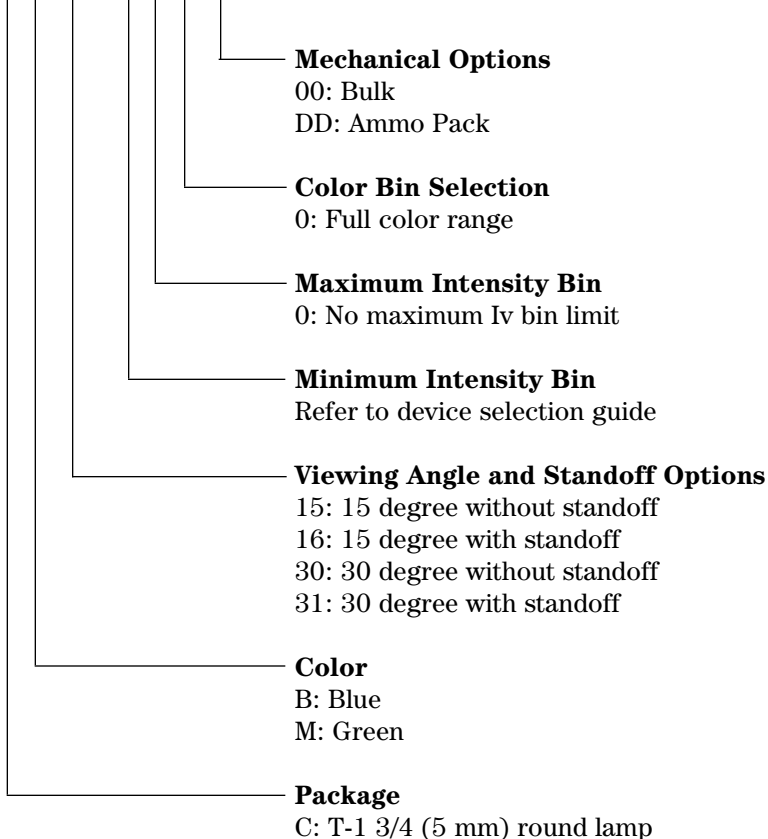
**Mechanical Options**
00: Bulk
DD: Ammo Pack

**Color Bin Selection**
0: Full color range

**Maximum Intensity Bin**
0: No maximum Iv bin limit

**Minimum Intensity Bin**
Refer to device selection guide

**Viewing Angle and Standoff Options**
15: 15 degree without standoff
16: 15 degree with standoff
30: 30 degree without standoff
31: 30 degree with standoff

**Color**
B: Blue
M: Green

**Package**
C: T-1 3/4 (5 mm) round lamp